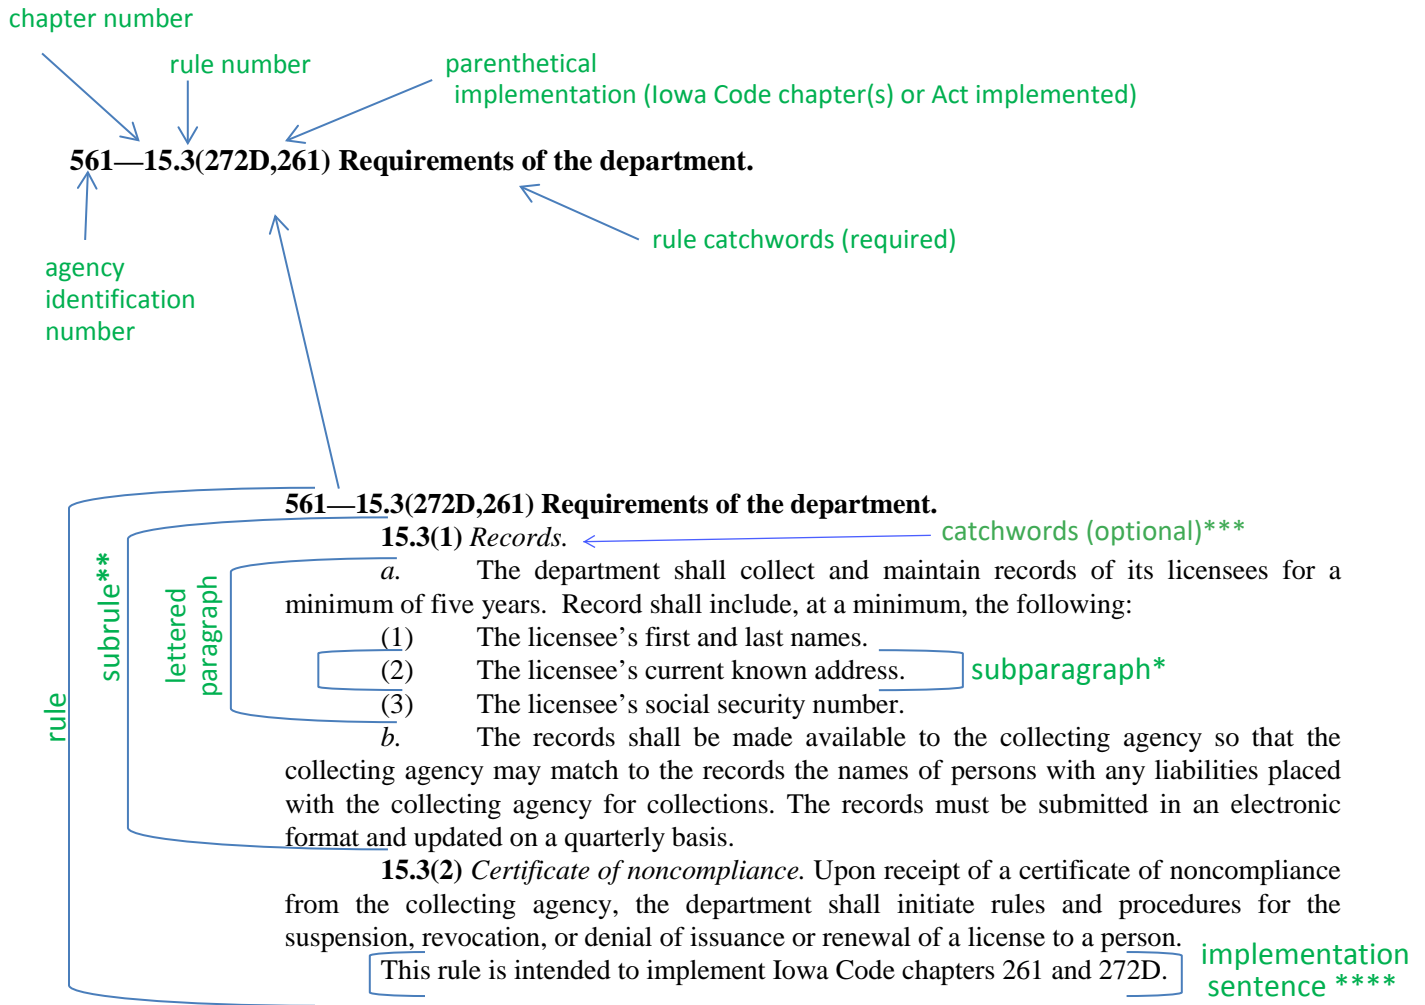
chapter number

rule number

parenthetical implementation (Iowa Code chapter(s) or Act implemented)

**561—15.3(272D,261) Requirements of the department.**

rule catchwords (required)

agency identification number

**561—15.3(272D,261) Requirements of the department.**

**15.3(1)** *Records.*

catchwords (optional)***

*a.* The department shall collect and maintain records of its licensees for a minimum of five years. Record shall include, at a minimum, the following:

(1) The licensee's first and last names.

(2) The licensee's current known address.

subparagraph*

(3) The licensee's social security number.

*b.* The records shall be made available to the collecting agency so that the collecting agency may match to the records the names of persons with any liabilities placed with the collecting agency for collections. The records must be submitted in an electronic format and updated on a quarterly basis.

**15.3(2)** *Certificate of noncompliance.* Upon receipt of a certificate of noncompliance from the collecting agency, the department shall initiate rules and procedures for the suspension, revocation, or denial of issuance or renewal of a license to a person.

This rule is intended to implement Iowa Code chapters 261 and 272D.

implementation sentence ****

rule

subrule**

lettered paragraph